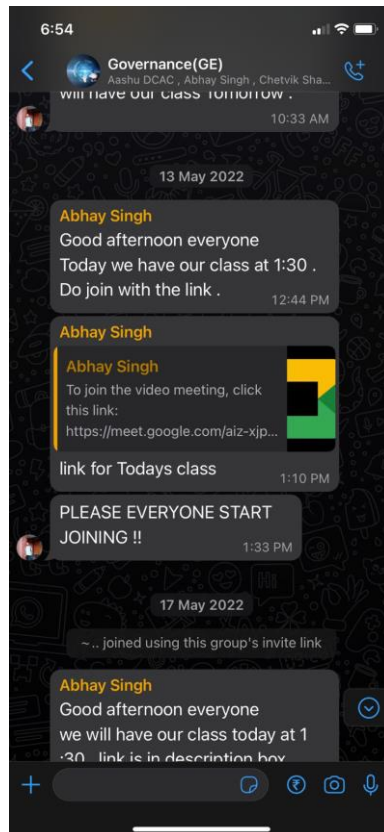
6:54

Governance(GE)
Aashu DCAC , Abhay Singh , Chetvik Sha...

will have our class Tomorrow .
10:33 AM

13 May 2022

Abhay Singh
Good afternoon everyone
Today we have our class at 1:30 .
Do join with the link .
12:44 PM

Abhay Singh
Abhay Singh
To join the video meeting, click this link:
https://meet.google.com/aiz-xjp...
link for Todays class
1:10 PM

PLEASE EVERYONE START JOINING !!
1:33 PM

17 May 2022

~.. joined using this group's invite link

Abhay Singh
Good afternoon everyone
we will have our class today at 1 :30 . link is in description box